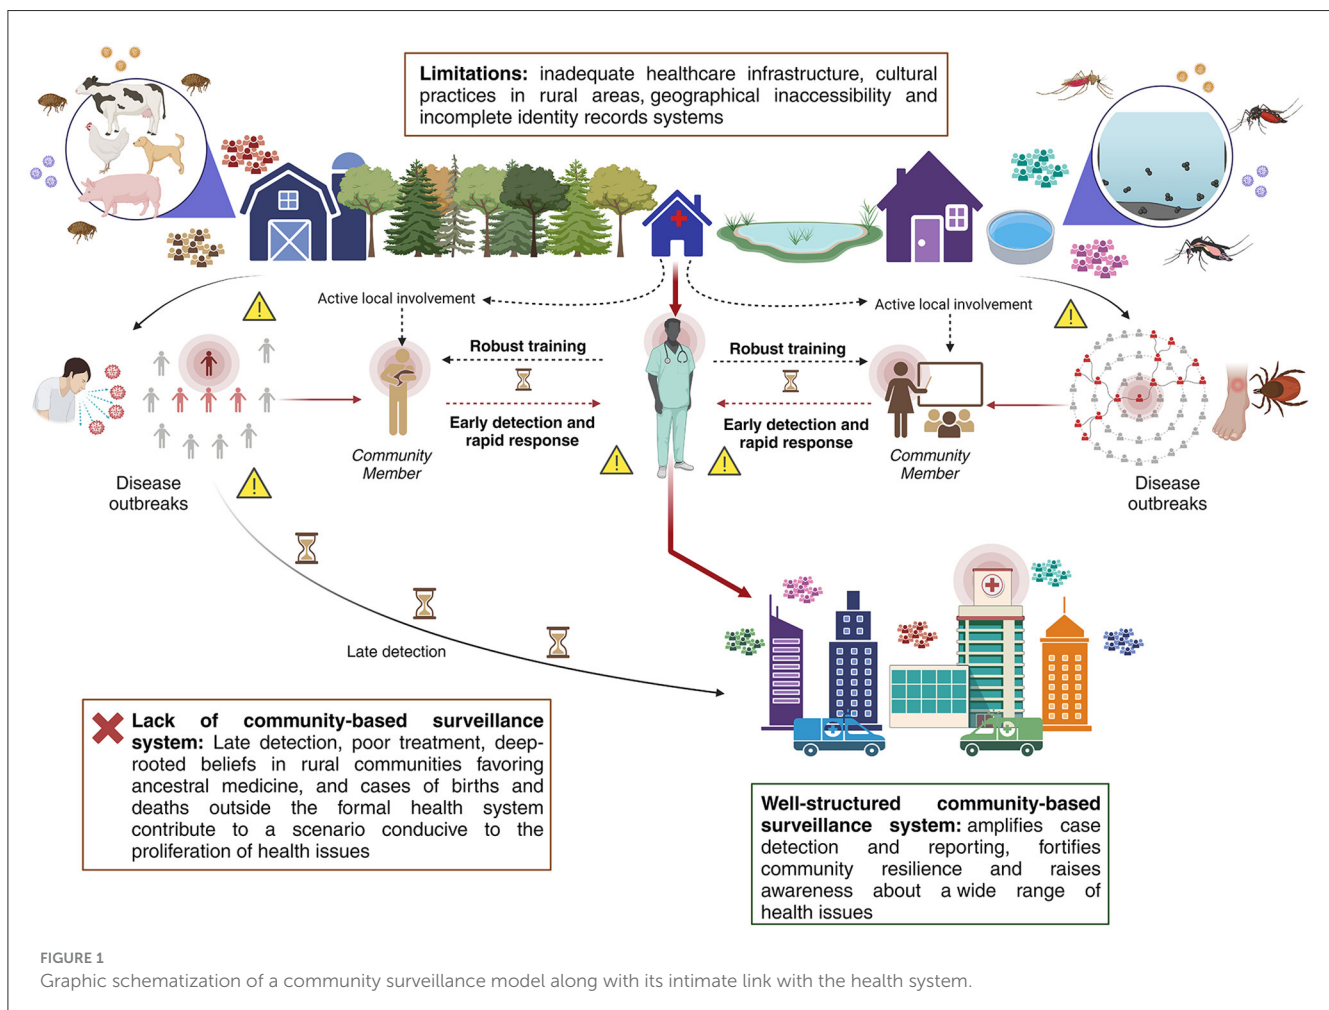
**Limitations:** inadequate healthcare infrastructure, cultural practices in rural areas, geographical inaccessibility and incomplete identity records systems

Active local involvement

Active local involvement

Robust training

Robust training

Early detection and rapid response

Early detection and rapid response

Community Member

Community Member

Disease outbreaks

Disease outbreaks

Late detection

**Lack of community-based surveillance system:** Late detection, poor treatment, deep-rooted beliefs in rural communities favoring ancestral medicine, and cases of births and deaths outside the formal health system contribute to a scenario conducive to the proliferation of health issues

**Well-structured community-based surveillance system:** amplifies case detection and reporting, fortifies community resilience and raises awareness about a wide range of health issues

FIGURE 1
Graphic schematization of a community surveillance model along with its intimate link with the health system.